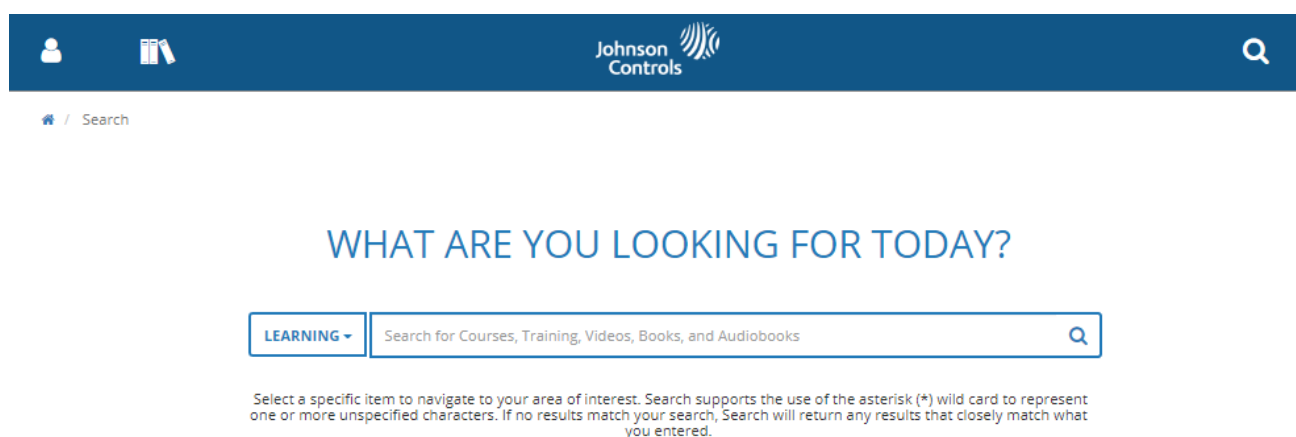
Johnson Controls

/ Search

WHAT ARE YOU LOOKING FOR TODAY?

LEARNING

Search for Courses, Training, Videos, Books, and Audiobooks

Select a specific item to navigate to your area of interest. Search supports the use of the asterisk (*) wild card to represent one or more unspecified characters. If no results match your search, Search will return any results that closely match what you entered.